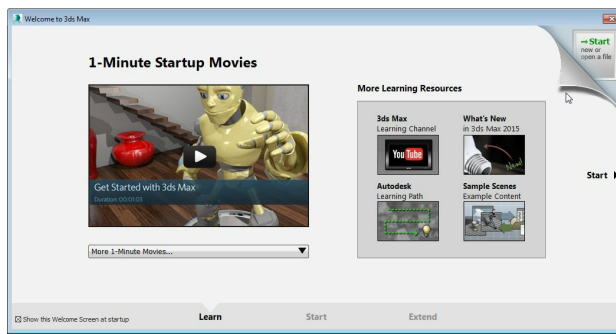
Welcome to 3ds Max

1-Minute Startup Movies

Get Started with 3ds Max
Duration 00:01:03

More 1-Minute Movies...

More Learning Resources

3ds Max
Learning Channel

YouTube

What's New
in 3ds Max 2015

New!

Autodesk
Learning Path

Sample Scenes
Example Content

→Start
new or
open a file

Start I

Show this Welcome Screen at startup

Learn

Start

Extend